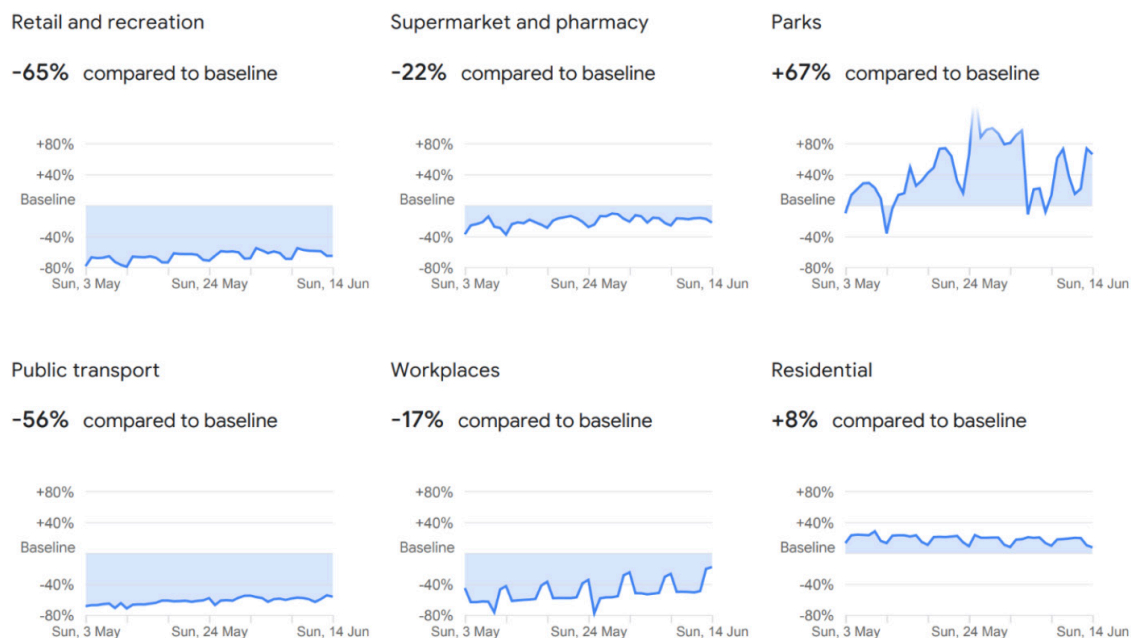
Retail and recreation

-65% compared to baseline

+80%
+40%
Baseline
-40%
-80%
Sun, 3 May Sun, 24 May Sun, 14 Jun

Supermarket and pharmacy

-22% compared to baseline

+80%
+40%
Baseline
-40%
-80%
Sun, 3 May Sun, 24 May Sun, 14 Jun

Parks

+67% compared to baseline

+80%
+40%
Baseline
-40%
-80%
Sun, 3 May Sun, 24 May Sun, 14 Jun

Public transport

-56% compared to baseline

+80%
+40%
Baseline
-40%
-80%
Sun, 3 May Sun, 24 May Sun, 14 Jun

Workplaces

-17% compared to baseline

+80%
+40%
Baseline
-40%
-80%
Sun, 3 May Sun, 24 May Sun, 14 Jun

Residential

+8% compared to baseline

+80%
+40%
Baseline
-40%
-80%
Sun, 3 May Sun, 24 May Sun, 14 Jun